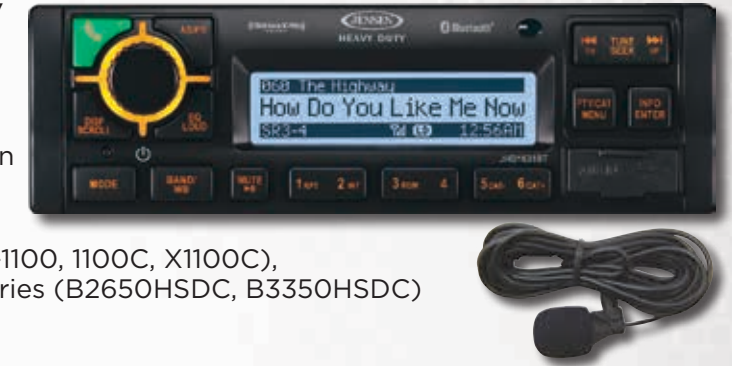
y

n

1100, 1100C, X1100C),
ries (B2650HSDC, B3350HSDC)

ASPS
JENSEN
HEAVY DUTY
Bluetooth
TUNE SEEK
DISP SCROLL
EQ LOUD
B68 The Highway
How Do You Like Me Now
SR3-4
12:56AM
PTYCAT MENU
INFO ENTER
JHD1635BT
MODE
BAND/ WB
MUTE
1
2
3
4
5
6